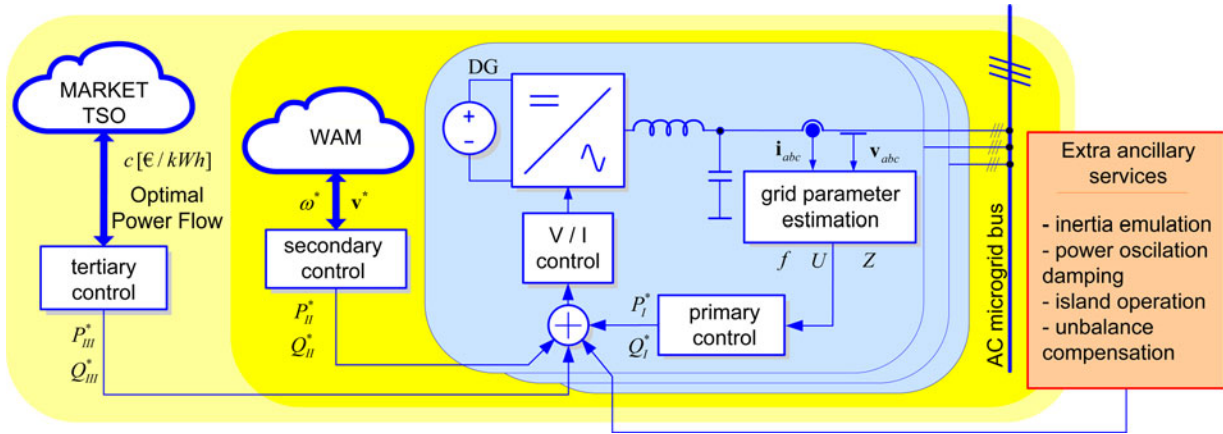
MARKET TSO

$c\,[€/kWh]$

Optimal Power Flow

tertiary control

$P_{III}^{*}$
$Q_{III}^{*}$

WAM

$\omega^{*}$ $\mathbf{v}^{*}$

secondary control

$P_{II}^{*}$
$Q_{II}^{*}$

DG

+
-

=
~

V / I control

$\mathbf{i}_{abc}$ $\mathbf{v}_{abc}$

grid parameter estimation

$f$ $U$ $Z$

$P_{I}^{*}$
$Q_{I}^{*}$

primary control

AC microgrid bus

Extra ancillary services

- inertia emulation
- power oscillation damping
- island operation
- unbalance compensation